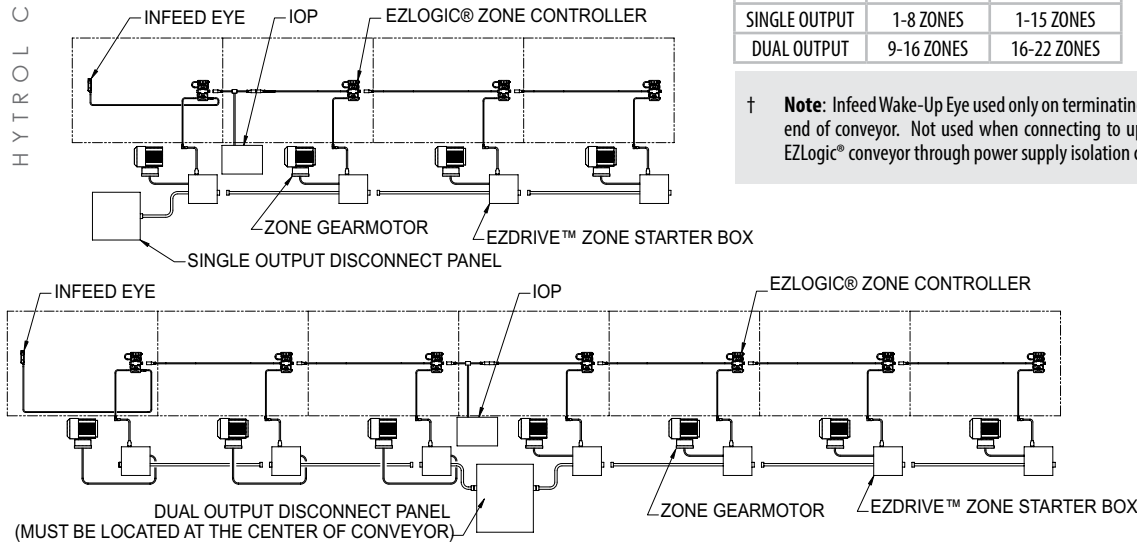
HYTROL C

INFEED EYE
IOP
EZLOGIC® ZONE CONTROLLER

| SINGLE OUTPUT | 1-8 ZONES | 1-15 ZONES |
|---|---|---|
| DUAL OUTPUT | 9-16 ZONES | 16-22 ZONES |

† Note: Infeed Wake-Up Eye used only on terminatin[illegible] end of conveyor. Not used when connecting to up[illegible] EZLogic® conveyor through power supply isolation c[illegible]

ZONE GEARMOTOR
EZDRIVE™ ZONE STARTER BOX
SINGLE OUTPUT DISCONNECT PANEL

INFEED EYE
IOP
EZLOGIC® ZONE CONTROLLER
DUAL OUTPUT DISCONNECT PANEL (MUST BE LOCATED AT THE CENTER OF CONVEYOR)
ZONE GEARMOTOR
EZDRIVE™ ZONE STARTER BOX